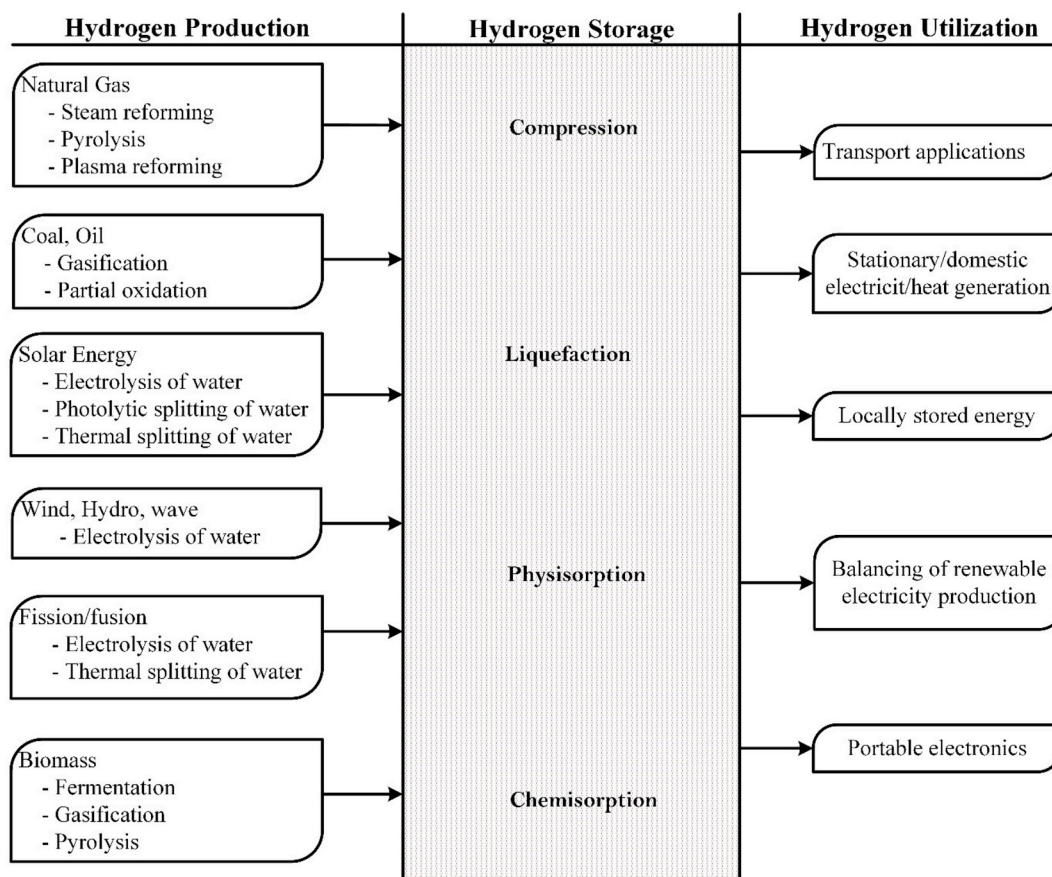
Hydrogen Production

Natural Gas
- Steam reforming
- Pyrolysis
- Plasma reforming

Coal, Oil
- Gasification
- Partial oxidation

Solar Energy
- Electrolysis of water
- Photolytic splitting of water
- Thermal splitting of water

Wind, Hydro, wave
- Electrolysis of water

Fission/fusion
- Electrolysis of water
- Thermal splitting of water

Biomass
- Fermentation
- Gasification
- Pyrolysis

Hydrogen Storage

Compression

Liquefaction

Physisorption

Chemisorption

Hydrogen Utilization

Transport applications

Stationary/domestic electricit/heat generation

Locally stored energy

Balancing of renewable electricity production

Portable electronics